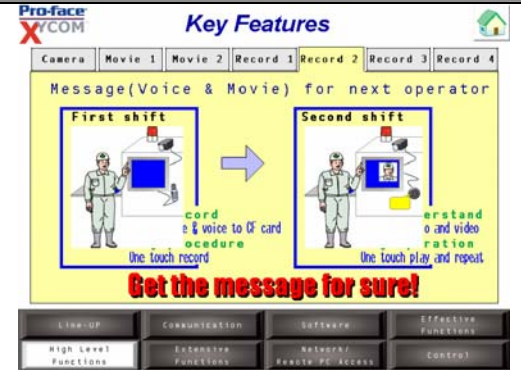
Pro-face XYCOM

Key Features

Camera | Movie 1 | Movie 2 | Record 1 | Record 2 | Record 3 | Record 4

Message(Voice & Movie) for next operator

First shift

cord
e & voice to CF card
ocedure
One touch record

Second shift

erstand
o and video
ration
One touch play and repeat

Get the message for sure!

Line-UP | Communication | Software | Effective Functions

High Level Functions | Extensive Functions | Network/ Remote PC Access | Control